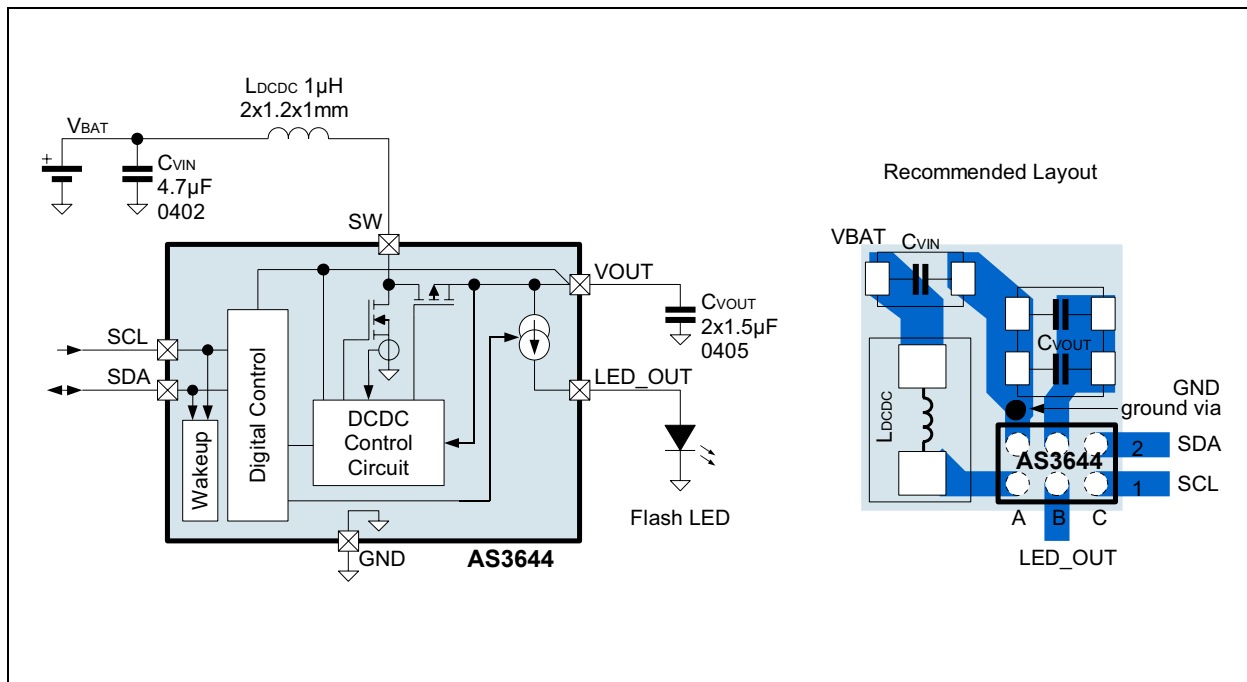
LDCDC 1µH
2x1.2x1mm

VBAT
+
CVIN
4.7µF
0402

SW
VOUT
CVOUT
2x1.5µF
0405

SCL
SDA
Wakeup
Digital Control
DCDC
Control
Circuit
LED_OUT
Flash LED
GND
AS3644

Recommended Layout

VBAT
CVIN
CVOUT
LDCDC
GND
ground via
AS3644
2
SDA
1
SCL
A
B
C
LED_OUT